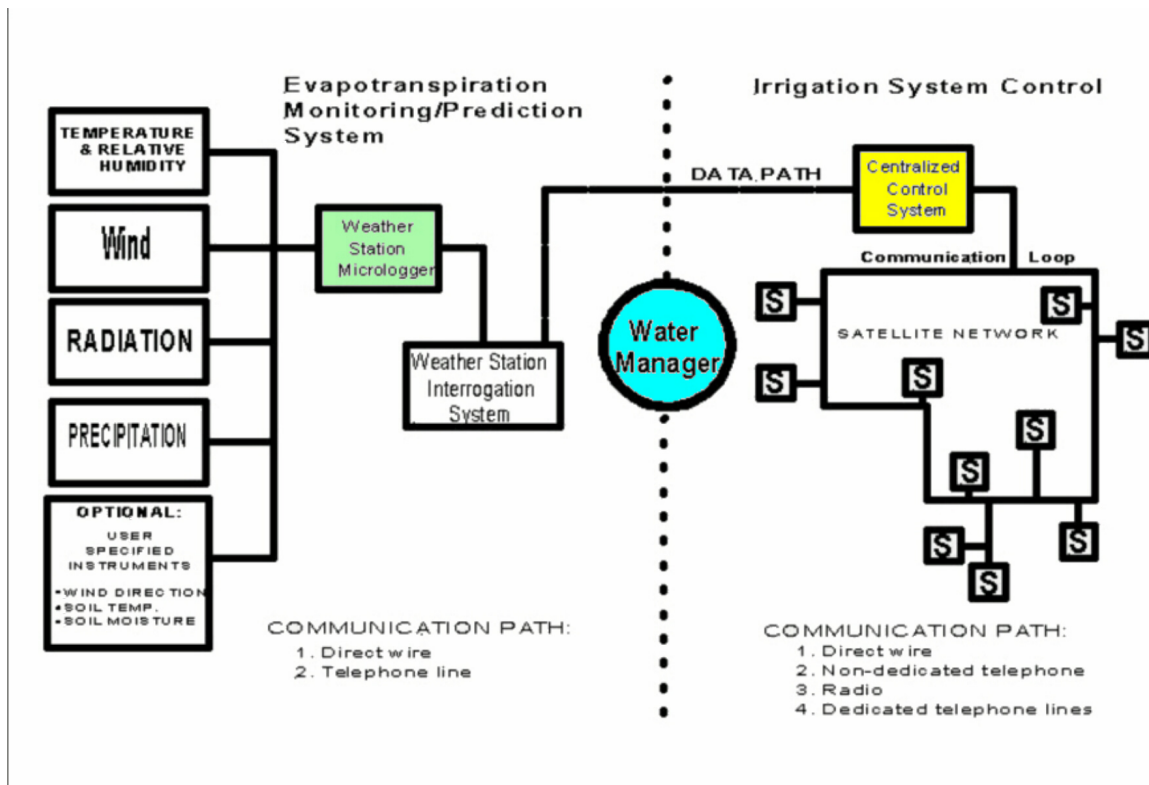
Evapotranspiration Monitoring/Prediction System

Irrigation System Control

TEMPERATURE & RELATIVE HUMIDITY

Wind

RADIATION

PRECIPITATION

OPTIONAL:
USER SPECIFIED INSTRUMENTS
•WIND DIRECTION
•SOIL TEMP.
•SOIL MOISTURE

Weather Station Micrologger

Weather Station Interrogation System

DATA PATH

Water Manager

Centralized Control System

Communication Loop

SATELLITE NETWORK

S
S
S
S
S
S
S
S
S
S

COMMUNICATION PATH:
1. Direct wire
2. Telephone line

COMMUNICATION PATH:
1. Direct wire
2. Non-dedicated telephone
3. Radio
4. Dedicated telephone lines